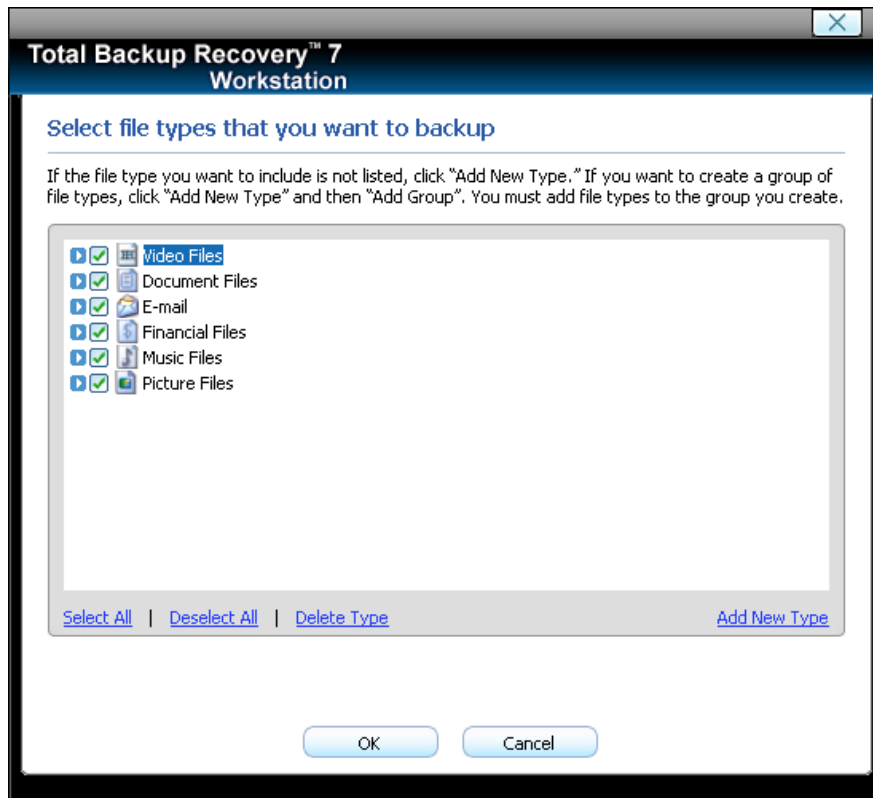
Total Backup Recovery™ 7
Workstation

Select file types that you want to backup

If the file type you want to include is not listed, click "Add New Type." If you want to create a group of file types, click "Add New Type" and then "Add Group". You must add file types to the group you create.

Video Files
Document Files
E-mail
Financial Files
Music Files
Picture Files

Select All | Deselect All | Delete Type

Add New Type

OK

Cancel